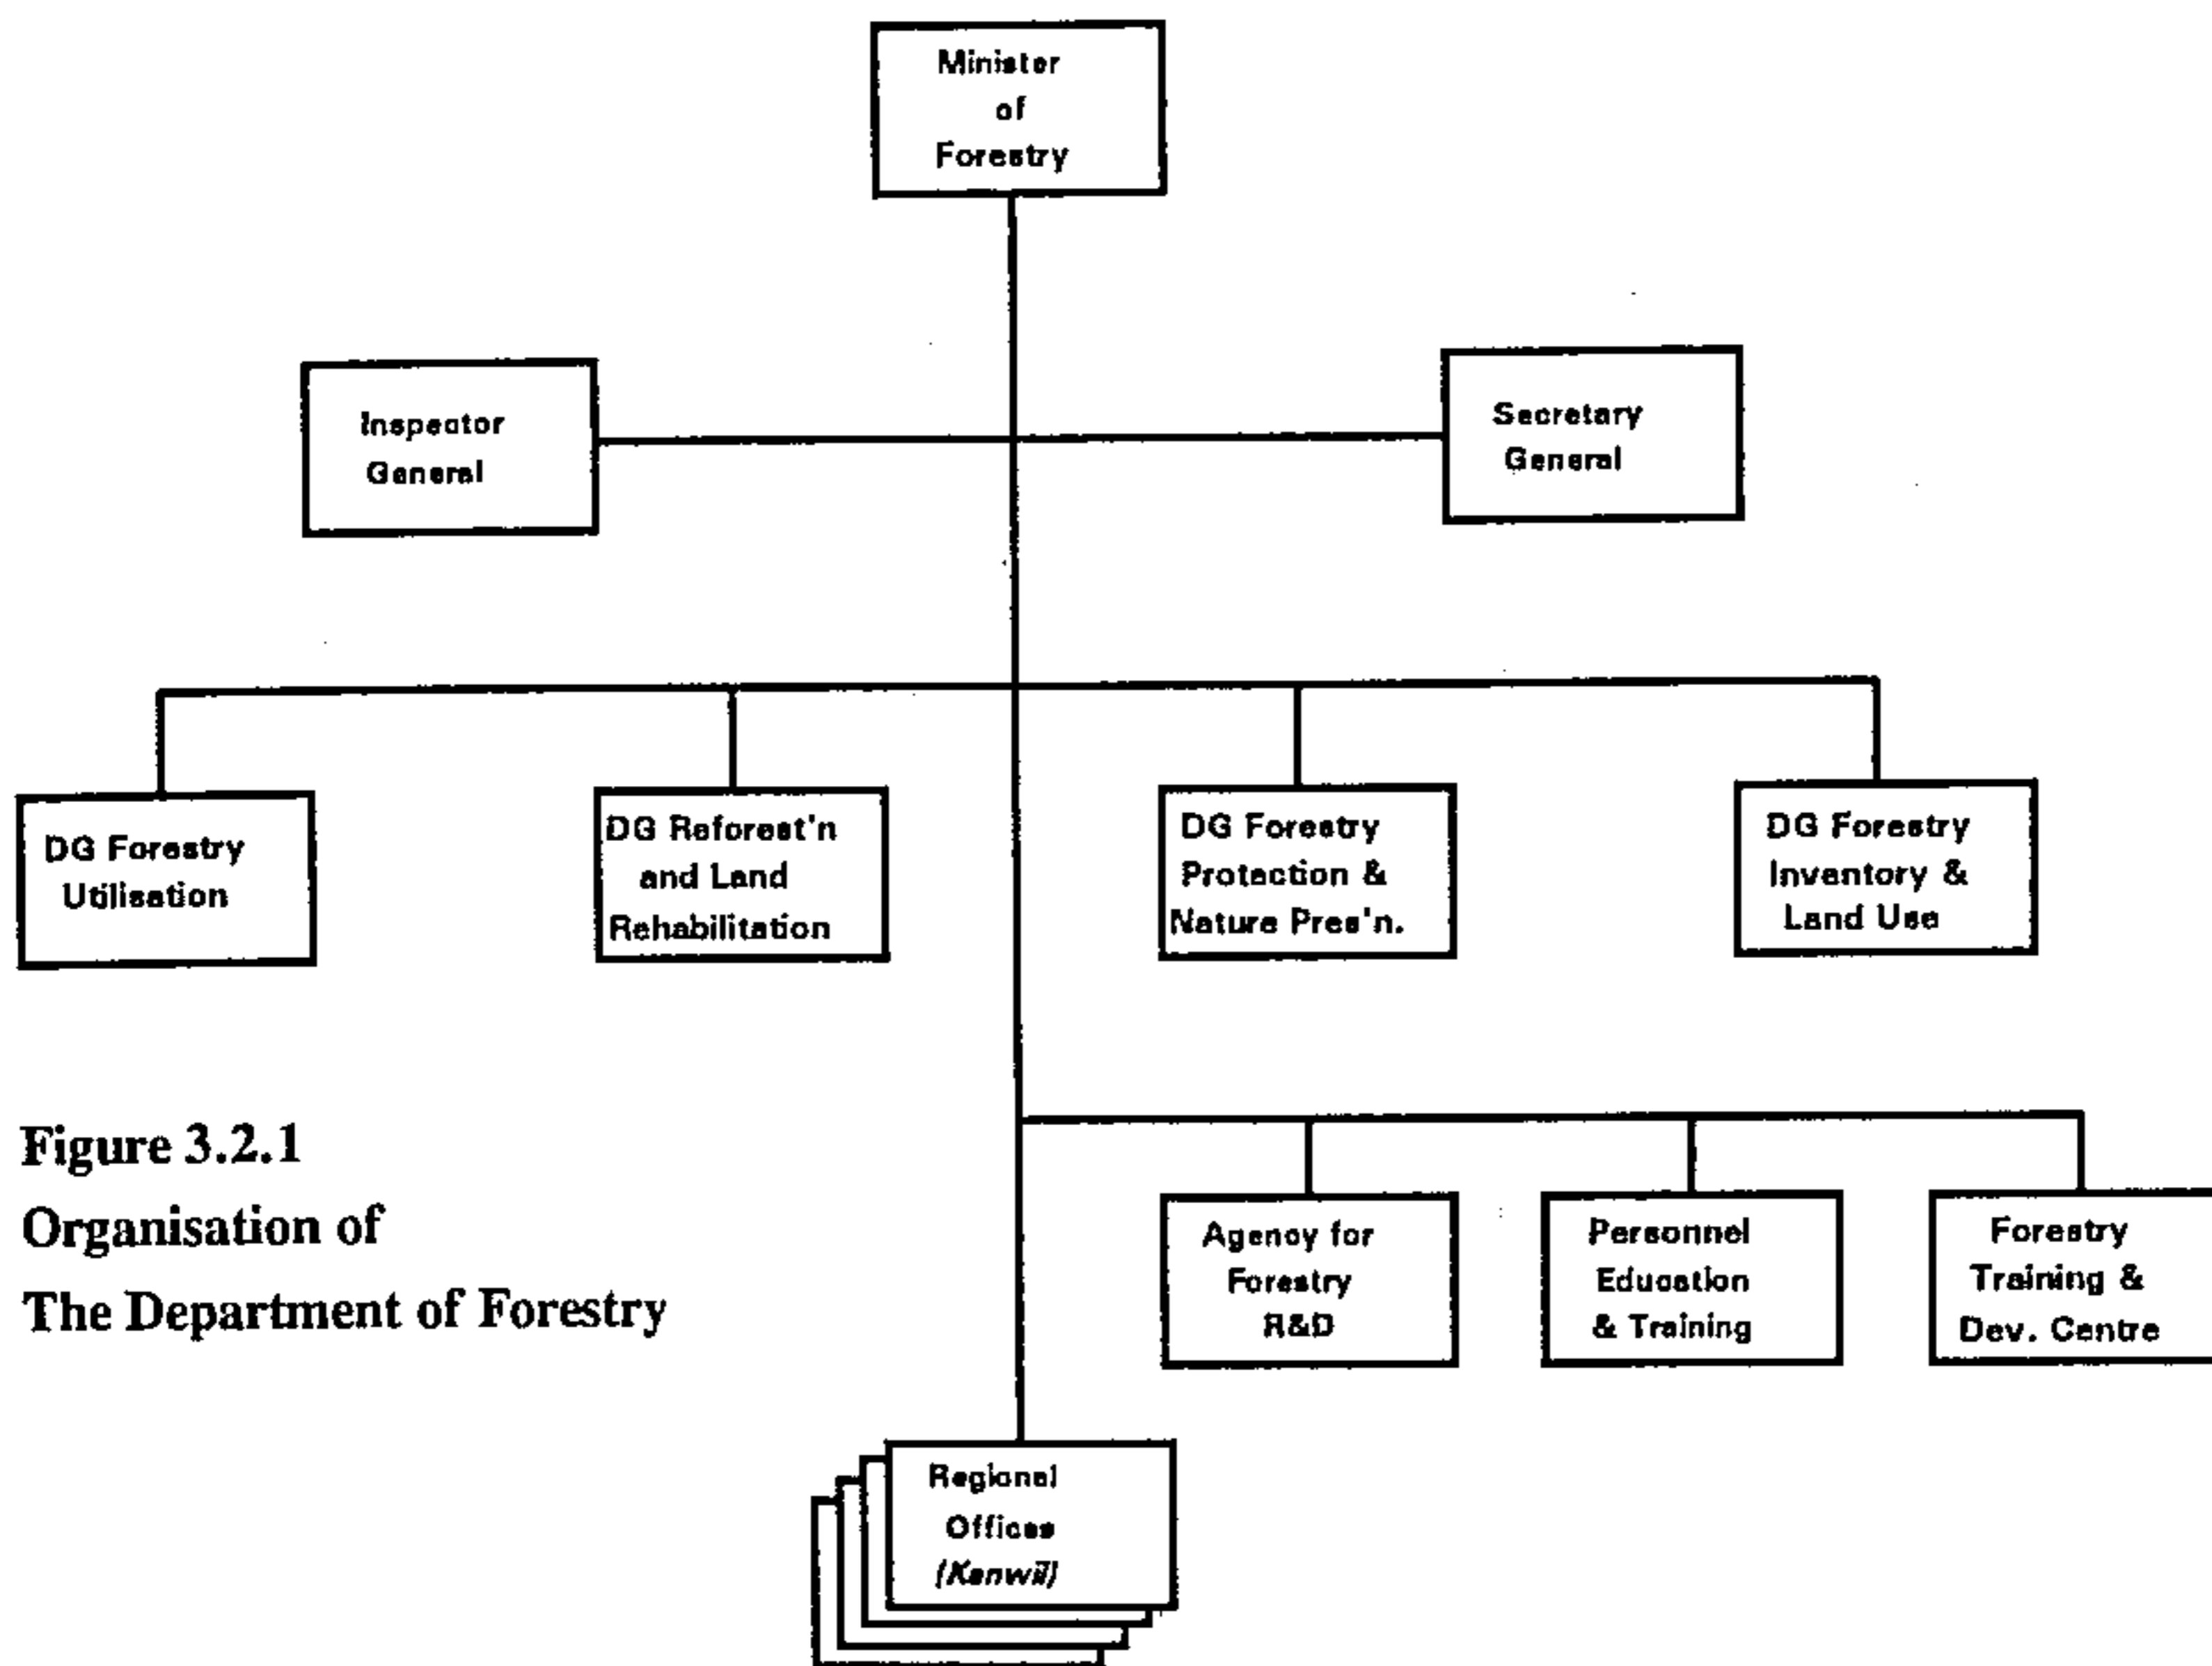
Minister of Forestry

Inspector General

Secretary General

DG Forestry Utilisation

DG Reforest'n and Land Rehabilitation

DG Forestry Protection & Nature Pres'n.

DG Forestry Inventory & Land Use

Figure 3.2.1
Organisation of
The Department of Forestry

Agency for Forestry R&D

Personnel Education & Training

Forestry Training & Dev. Centre

Regional Offices (Kanwil)